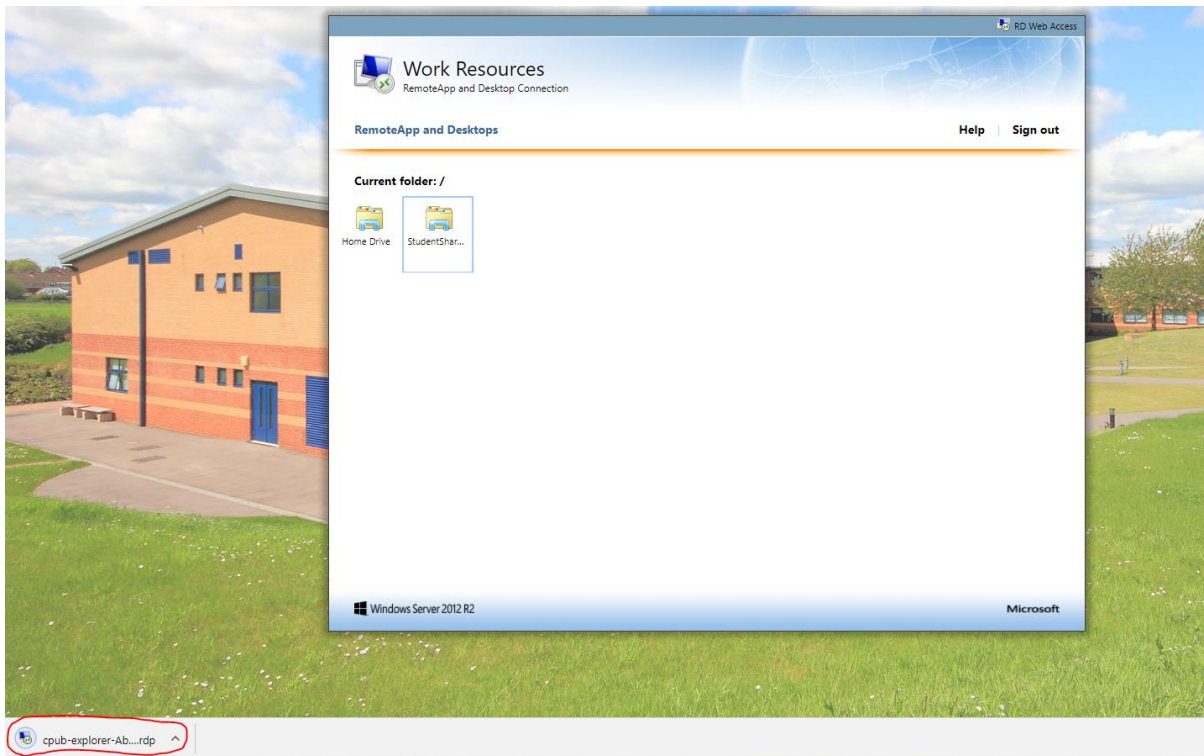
RD Web Access

Work Resources
RemoteApp and Desktop Connection

RemoteApp and Desktops

Help | Sign out

Current folder: /

Home Drive

StudentShar...

Windows Server 2012 R2

Microsoft

cpub-explorer-Ab....rdp ^